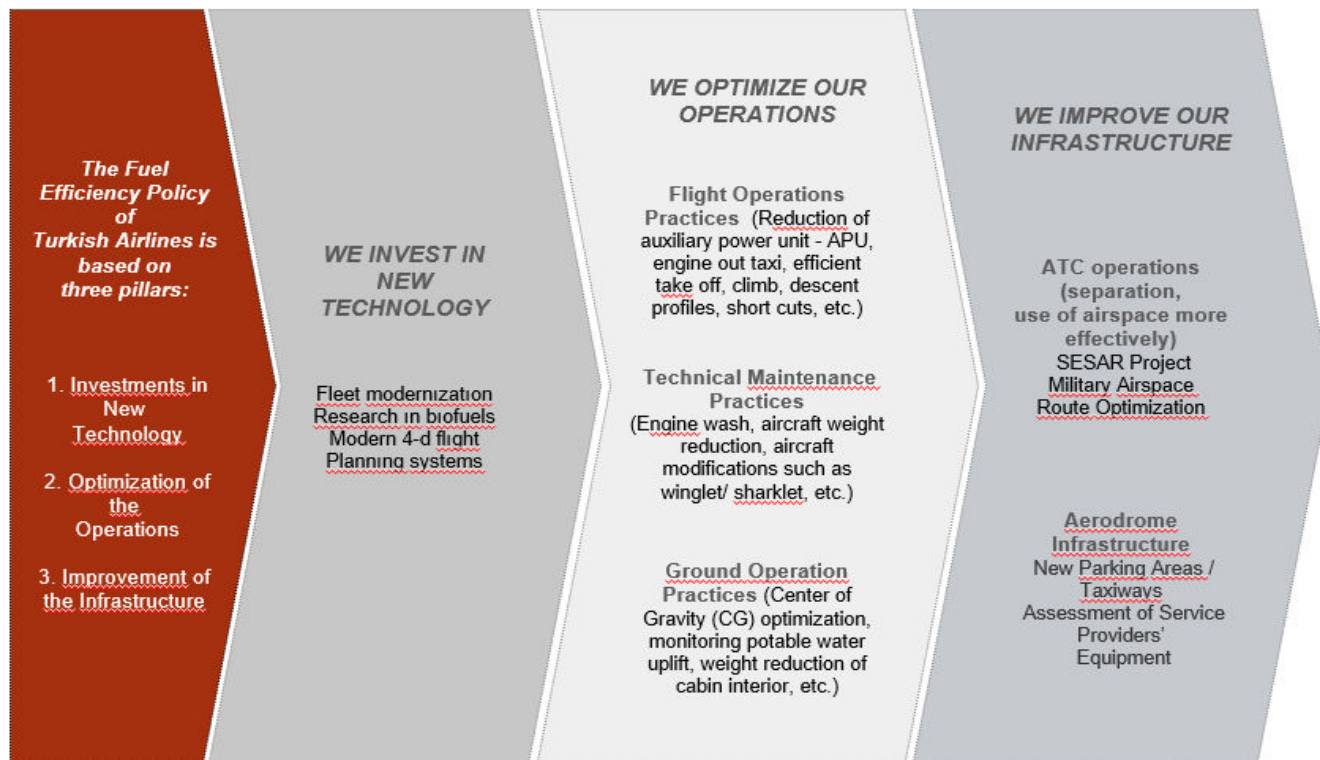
The Fuel Efficiency Policy of Turkish Airlines is based on three pillars:

1. Investments in New Technology

2. Optimization of the Operations

3. Improvement of the Infrastructure

WE INVEST IN NEW TECHNOLOGY

Fleet modernızatıon
Research ın bıofuels
Modern 4-d flıght
Plannıng systems

WE OPTIMIZE OUR OPERATIONS

Flight Operations Practices (Reduction of auxiliary power unit - APU, engine out taxi, efficient take off, climb, descent profiles, short cuts, etc.)

Technical Maintenance Practices (Engine wash, aircraft weight reduction, aircraft modifications such as winglet/ sharklet, etc.)

Ground Operation Practices (Center of Gravity (CG) optimization, monitoring potable water uplift, weight reduction of cabin interior, etc.)

WE IMPROVE OUR INFRASTRUCTURE

ATC operations (separation, use of airspace more effectively)
SESAR Project
Military Airspace
Route Optimization

Aerodrome Infrastructure
New Parking Areas / Taxiways
Assessment of Service Providers' Equipment